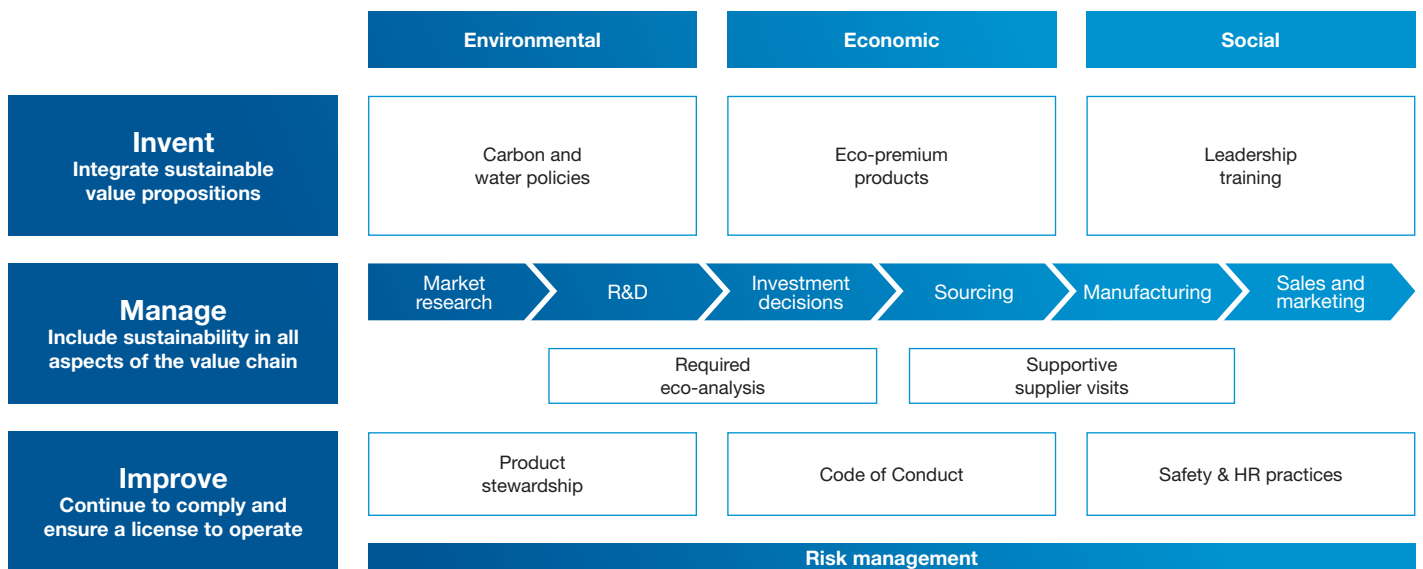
Environmental

Economic

Social

Invent
Integrate sustainable value propositions

Carbon and water policies

Eco-premium products

Leadership training

Manage
Include sustainability in all aspects of the value chain

Market research

R&D

Investment decisions

Sourcing

Manufacturing

Sales and marketing

Required eco-analysis

Supportive supplier visits

Improve
Continue to comply and ensure a license to operate

Product stewardship

Code of Conduct

Safety & HR practices

Risk management